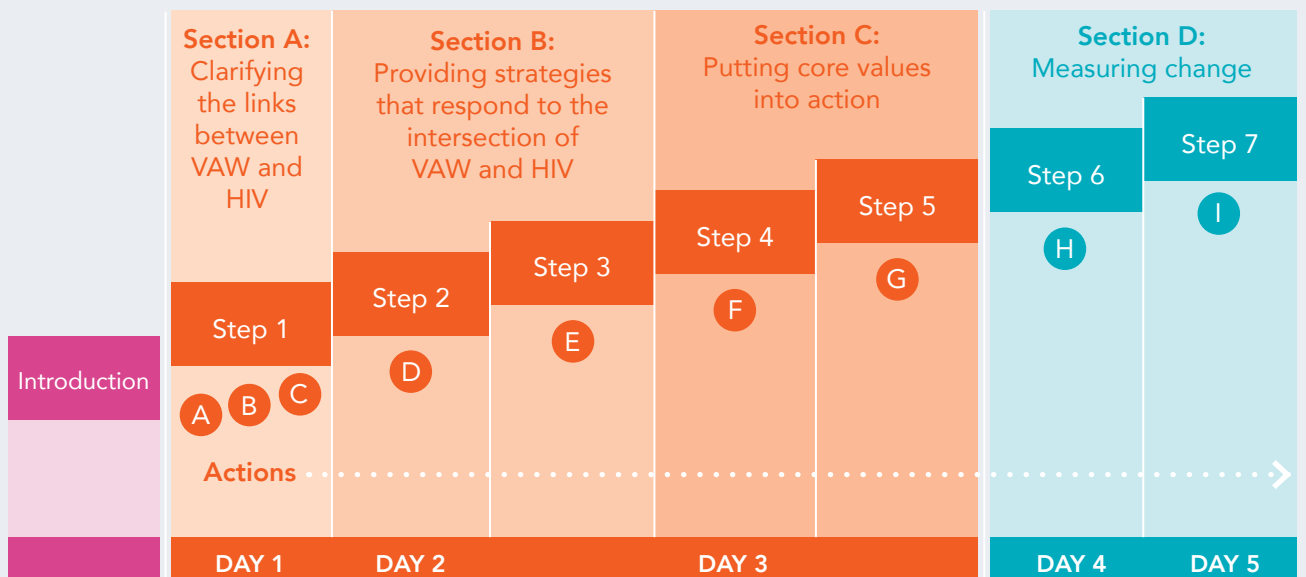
Section A:
Clarifying the links between VAW and HIV

Section B:
Providing strategies that respond to the intersection of VAW and HIV

Section C:
Putting core values into action

Section D:
Measuring change

Step 7

Step 6

Step 5

Step 4

Step 3

Step 2

Step 1

I

H

G

F

E

D

Introduction

C

B

A

Actions

DAY 1

DAY 2

DAY 3

DAY 4

DAY 5